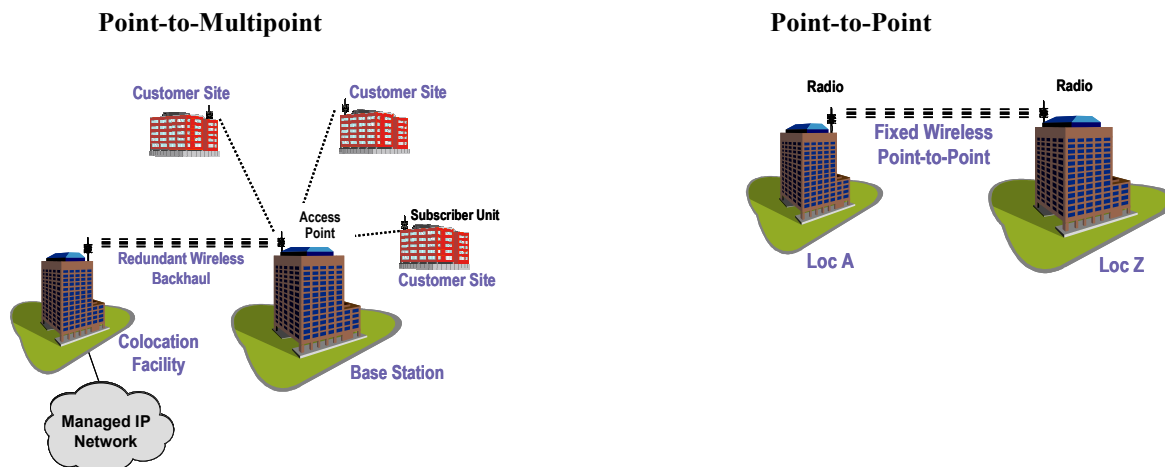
Point-to-Multipoint

Customer Site

Customer Site

Access Point

Subscriber Unit

Redundant Wireless Backhaul

Customer Site

Colocation Facility

Base Station

Managed IP Network

Point-to-Point

Radio

Radio

Fixed Wireless Point-to-Point

Loc A

Loc Z